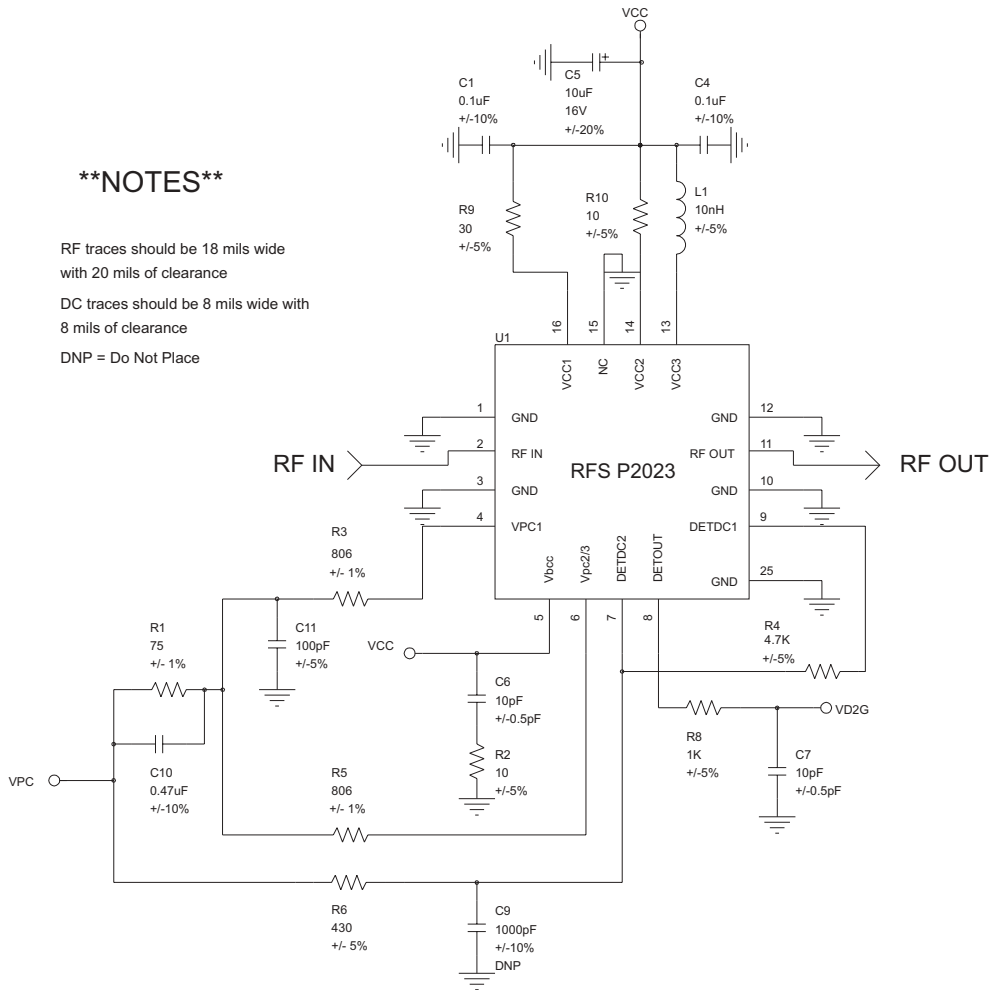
VCC

C5
10uF
16V
+/-20%

C1
0.1uF
+/-10%

C4
0.1uF
+/-10%

**NOTES**

RF traces should be 18 mils wide with 20 mils of clearance

DC traces should be 8 mils wide with 8 mils of clearance

DNP = Do Not Place

R9
30
+/-5%

R10
10
+/-5%

L1
10nH
+/-5%

U1

16 15 14 13

VCC1 NC VCC2 VCC3

1 GND
2 RF IN
3 GND
4 VPC1

GND 12
RF OUT 11
GND 10
DETDC1 9
GND 25

RF IN

RFS P2023

RF OUT

Vbcc Vpc2/3 DETDC2 DETOUT

5 6 7 8

R3
806
+/- 1%

C11
100pF
+/-5%

R1
75
+/- 1%

VCC

C6
10pF
+/-0.5pF

R4
4.7K
+/-5%

VD2G

R8
1K
+/-5%

C7
10pF
+/-0.5pF

R2
10
+/-5%

VPC

C10
0.47uF
+/-10%

R5
806
+/- 1%

R6
430
+/- 5%

C9
1000pF
+/-10%
DNP